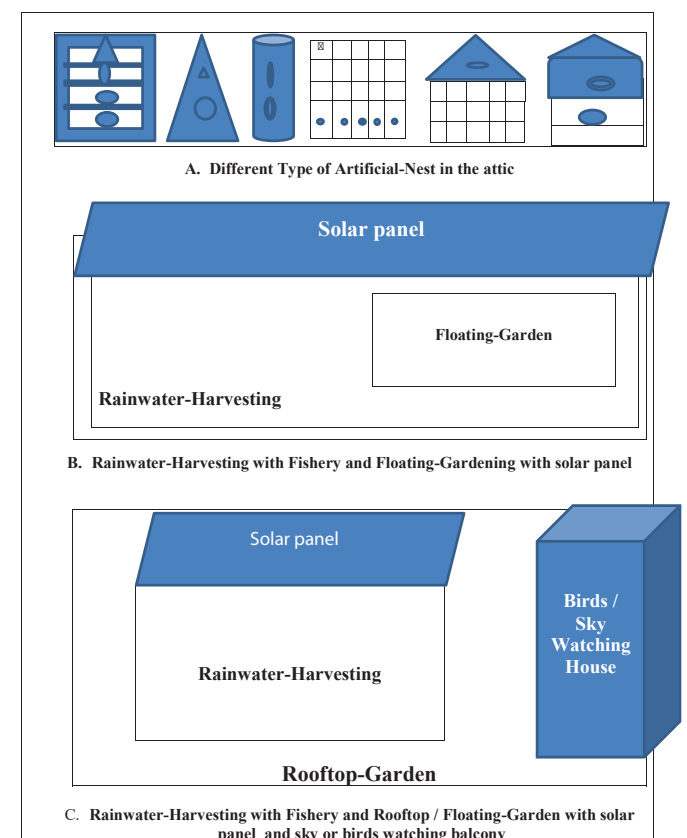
A. Different Type of Artificial-Nest in the attic

Solar panel

Floating-Garden

Rainwater-Harvesting

B. Rainwater-Harvesting with Fishery and Floating-Gardening with solar panel

Solar panel

Rainwater-Harvesting

Birds / Sky Watching House

Rooftop-Garden

C. Rainwater-Harvesting with Fishery and Rooftop / Floating-Garden with solar panel, and sky or birds watching balcony